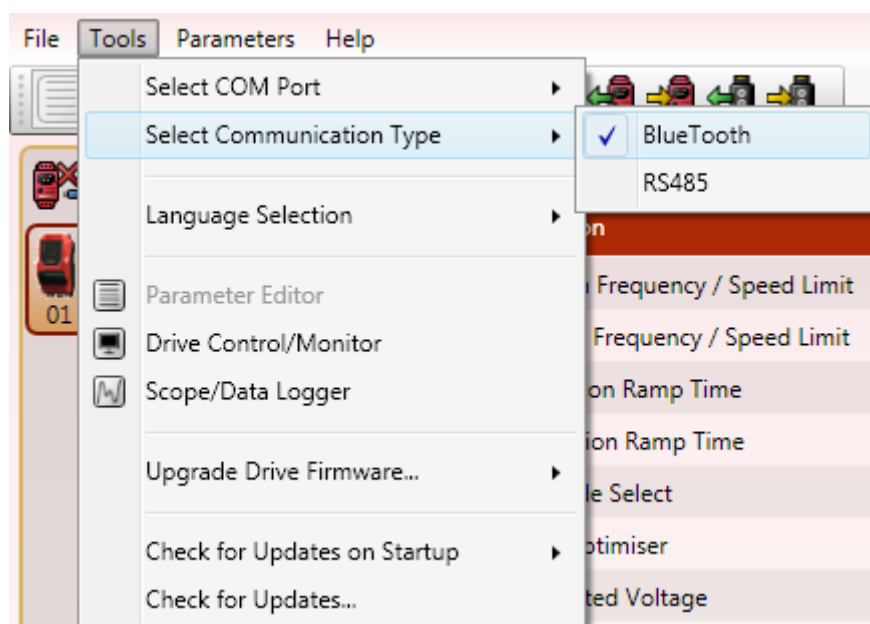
File Tools Parameters Help

Select COM Port
Select Communication Type
Language Selection
Parameter Editor
Drive Control/Monitor
Scope/Data Logger
Upgrade Drive Firmware...
Check for Updates on Startup
Check for Updates...

BlueTooth
RS485

01

on
Frequency / Speed Limit
Frequency / Speed Limit
on Ramp Time
ion Ramp Time
le Select
otimiser
ted Voltage